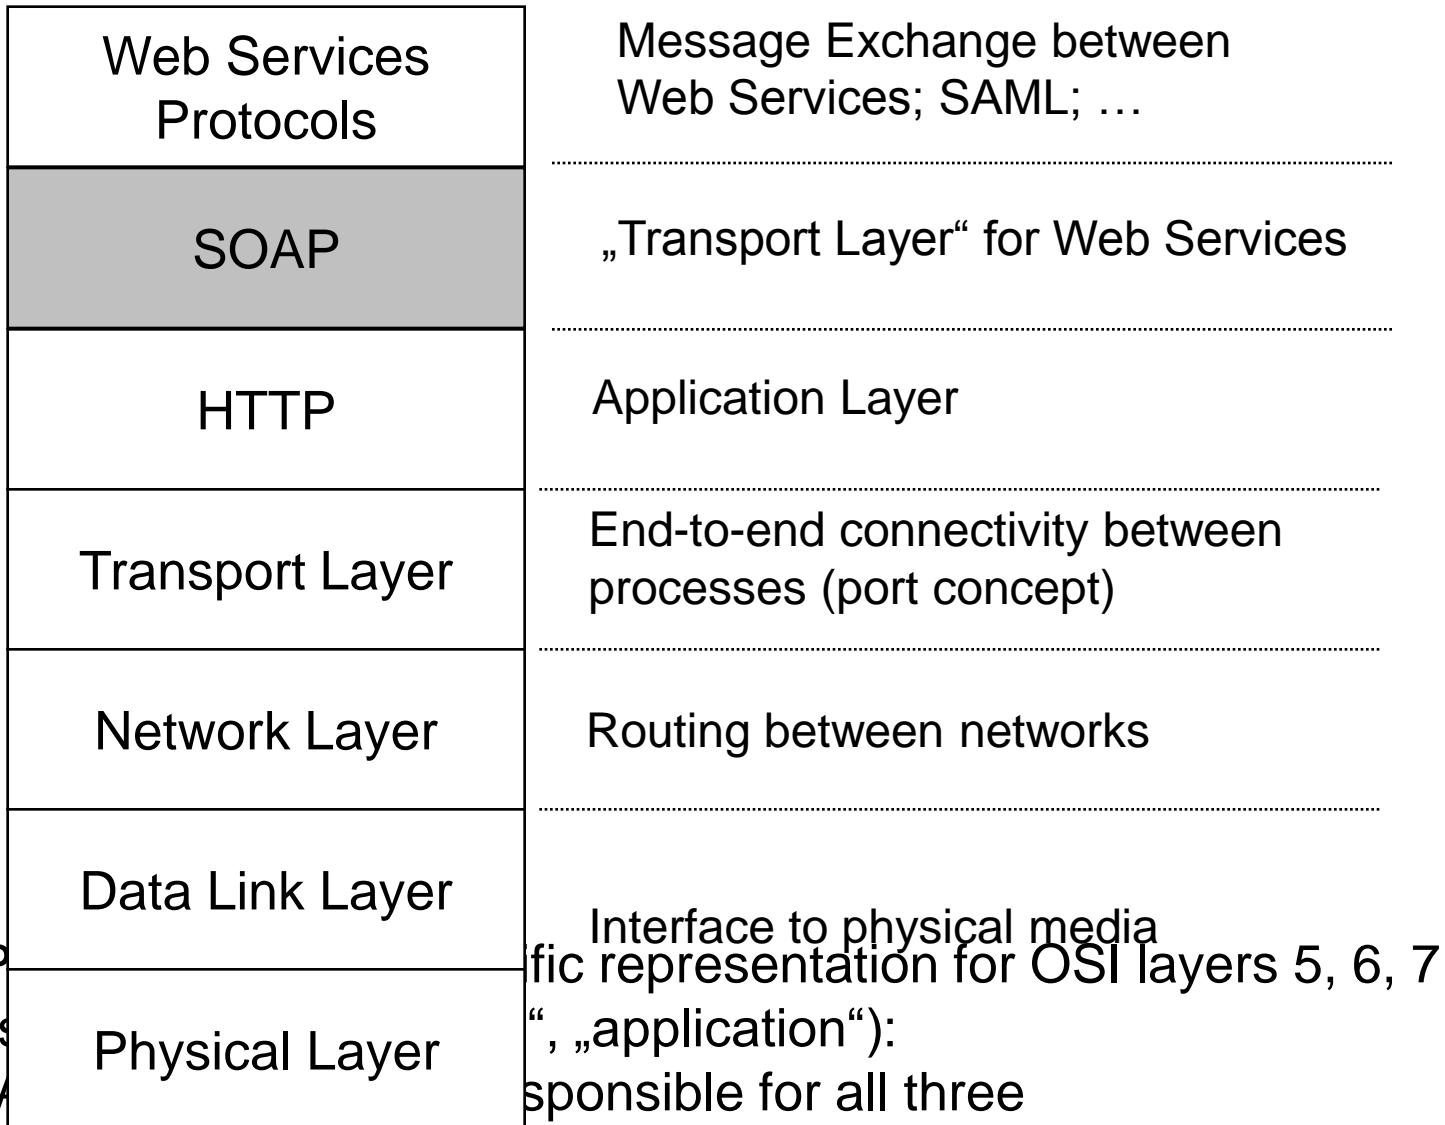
Web Services Protocols

SOAP

HTTP

Transport Layer

Network Layer

Data Link Layer

Physical Layer

Message Exchange between Web Services; SAML; …

„Transport Layer“ for Web Services

Application Layer

End-to-end connectivity between processes (port concept)

Routing between networks

Interface to physical media

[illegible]ific representation for OSI layers 5, 6, 7

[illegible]“, „application“):

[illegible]sponsible for all three